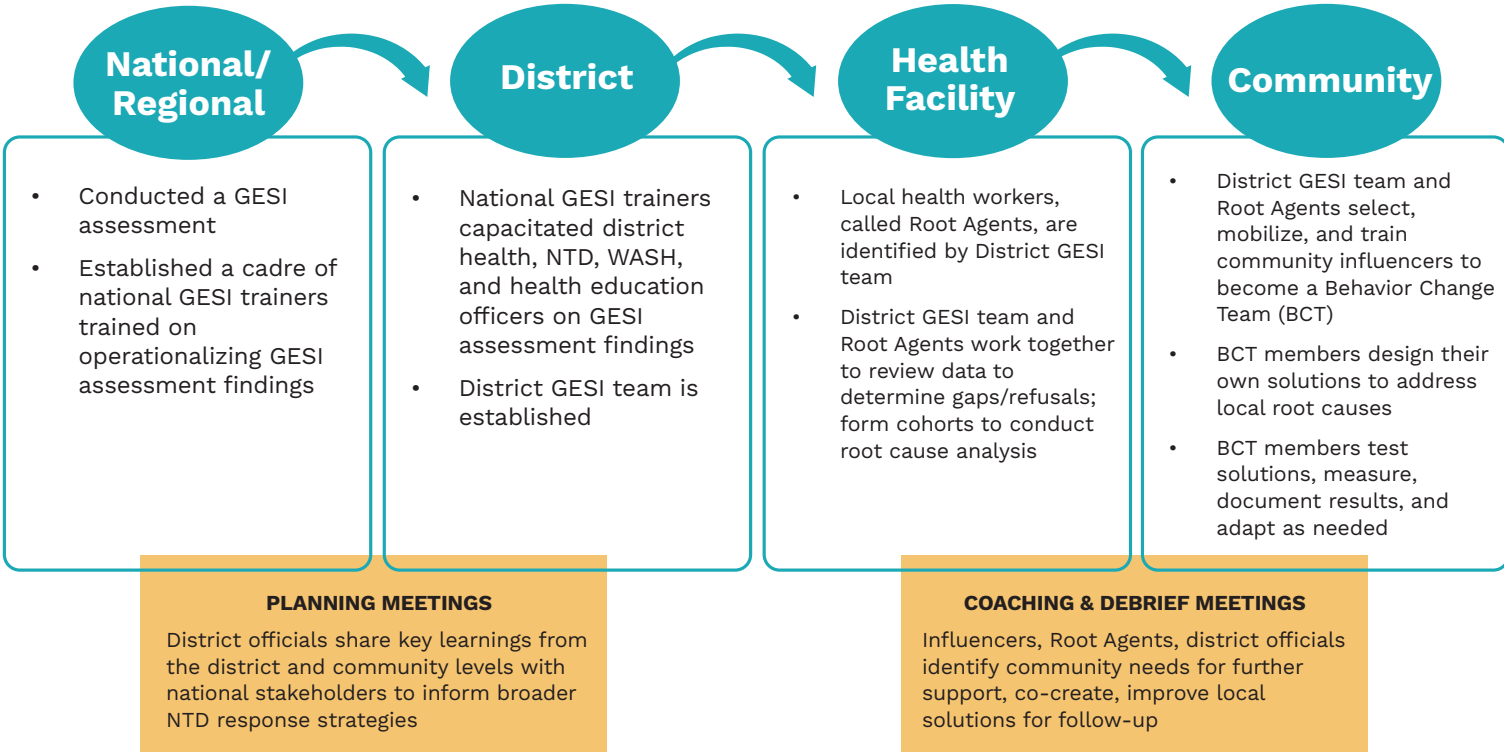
National/ Regional

- Conducted a GESI assessment
- Established a cadre of national GESI trainers trained on operationalizing GESI assessment findings

District

- National GESI trainers capacitated district health, NTD, WASH, and health education officers on GESI assessment findings
- District GESI team is established

Health Facility

- Local health workers, called Root Agents, are identified by District GESI team
- District GESI team and Root Agents work together to review data to determine gaps/refusals; form cohorts to conduct root cause analysis

Community

- District GESI team and Root Agents select, mobilize, and train community influencers to become a Behavior Change Team (BCT)
- BCT members design their own solutions to address local root causes
- BCT members test solutions, measure, document results, and adapt as needed

PLANNING MEETINGS
District officials share key learnings from the district and community levels with national stakeholders to inform broader NTD response strategies

COACHING & DEBRIEF MEETINGS
Influencers, Root Agents, district officials identify community needs for further support, co-create, improve local solutions for follow-up